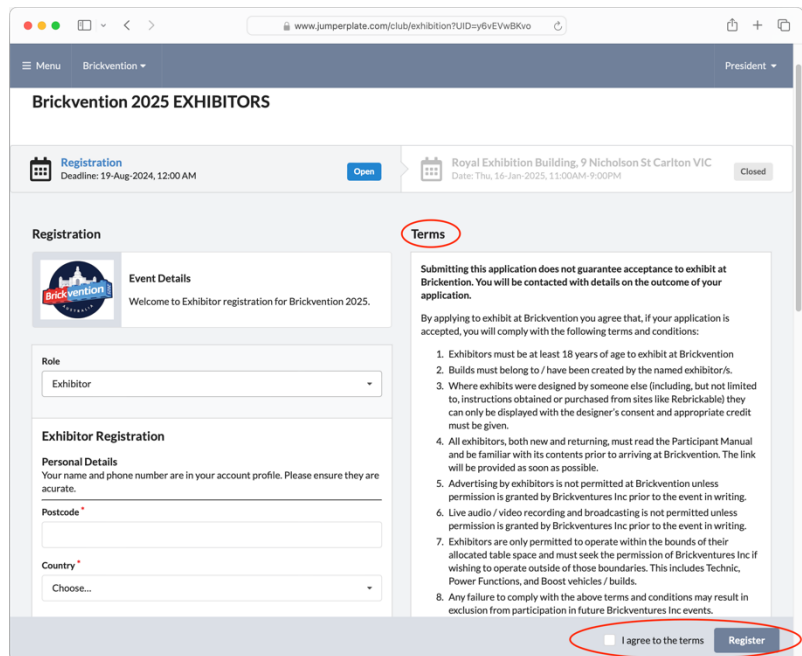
www.jumperplate.com/club/exhibition?UID=y6vEVwBKvo

≡ Menu Brickvention ▾ President ▾

Brickvention 2025 EXHIBITORS

Registration
Deadline: 19-Aug-2024, 12:00 AM
Open

Royal Exhibition Building, 9 Nicholson St Carlton VIC
Date: Thu, 16-Jan-2025, 11:00AM-9:00PM
Closed

Registration

Brickvention AUSTRALIA

Event Details
Welcome to Exhibitor registration for Brickvention 2025.

Role
Exhibitor

Exhibitor Registration
Personal Details
Your name and phone number are in your account profile. Please ensure they are acurate.

Postcode *

Country *
Choose...

Terms

Submitting this application does not guarantee acceptance to exhibit at Brickention. You will be contacted with details on the outcome of your application.

By applying to exhibit at Brickvention you agree that, if your application is accepted, you will comply with the following terms and conditions:

1. Exhibitors must be at least 18 years of age to exhibit at Brickvention
2. Builds must belong to / have been created by the named exhibitor/s.
3. Where exhibits were designed by someone else (including, but not limited to, instructions obtained or purchased from sites like Rebrickable) they can only be displayed with the designer's consent and appropriate credit must be given.
4. All exhibitors, both new and returning, must read the Participant Manual and be familiar with its contents prior to arriving at Brickvention. The link will be provided as soon as possible.
5. Advertising by exhibitors is not permitted at Brickvention unless permission is granted by Brickventures Inc prior to the event in writing.
6. Live audio / video recording and broadcasting is not permitted unless permission is granted by Brickventures Inc prior to the event in writing.
7. Exhibitors are only permitted to operate within the bounds of their allocated table space and must seek the permission of Brickventures Inc if wishing to operate outside of those boundaries. This includes Technic, Power Functions, and Boost vehicles / builds.
8. Any failure to comply with the above terms and conditions may result in exclusion from participation in future Brickventures Inc events.

I agree to the terms Register